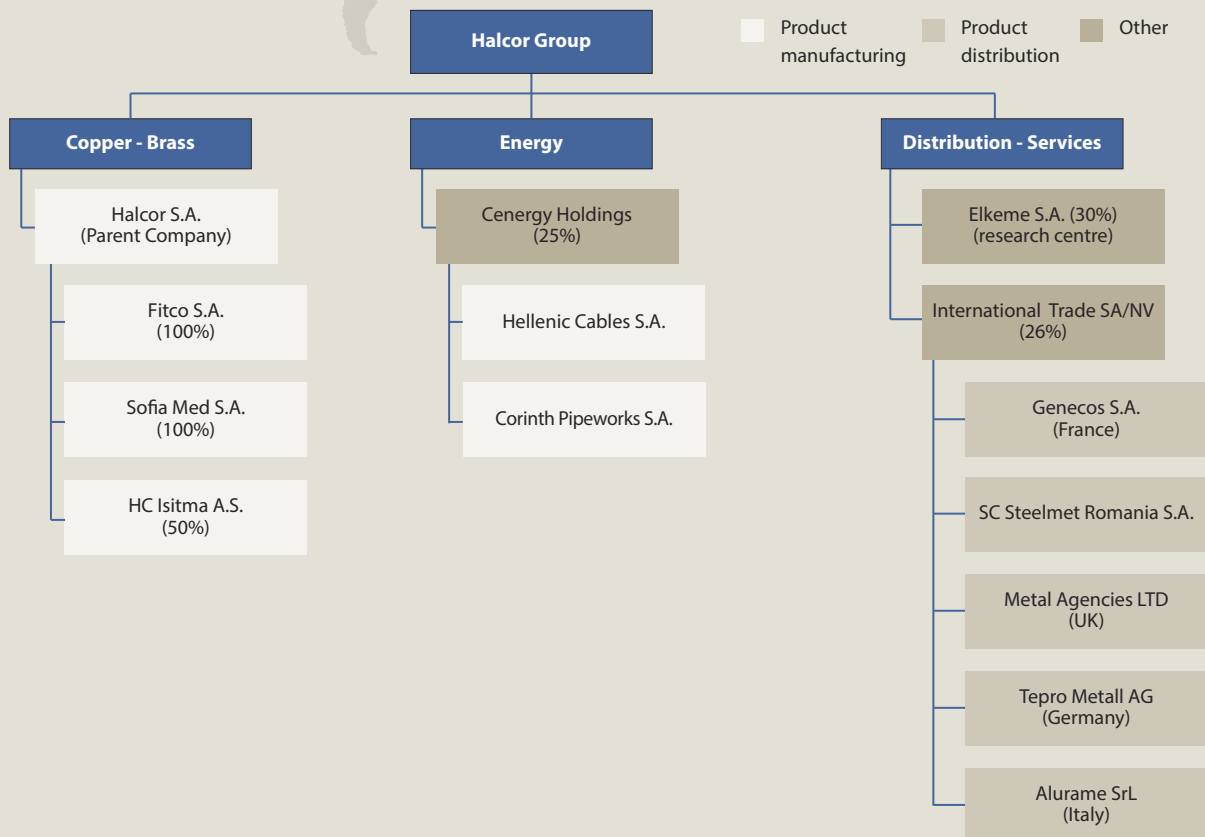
Halcor Group

Product manufacturing

Product distribution

Other

Copper - Brass

Energy

Distribution - Services

Halcor S.A.
(Parent Company)

Fitco S.A.
(100%)

Sofia Med S.A.
(100%)

HC Isitma A.S.
(50%)

Cenergy Holdings
(25%)

Hellenic Cables S.A.

Corinth Pipeworks S.A.

Elkeme S.A. (30%)
(research centre)

International Trade SA/NV
(26%)

Genecos S.A.
(France)

SC Steelmet Romania S.A.

Metal Agencies LTD
(UK)

Tepro Metall AG
(Germany)

Alurame SrL
(Italy)